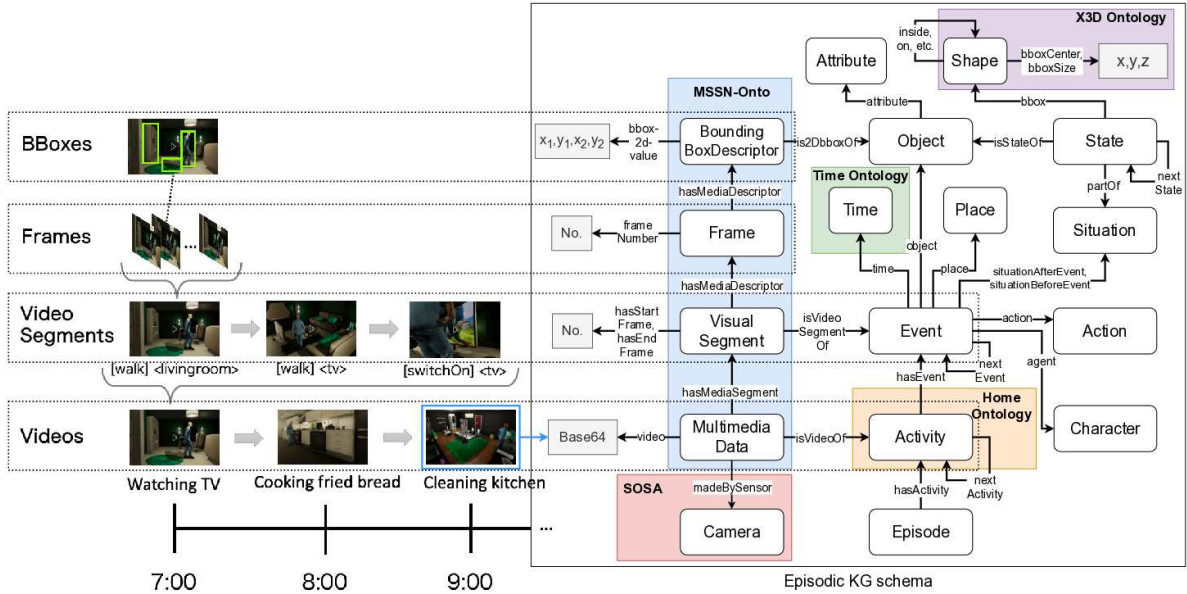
BBoxes

Frames

Video Segments

[walk] <livingroom>

[walk] <tv>

[switchOn] <tv>

Videos

Watching TV

Cooking fried bread

Cleaning kitchen

...

7:00

8:00

9:00

X3D Ontology

inside, on, etc.

Shape

bboxCenter, bboxSize

x,y,z

Attribute

MSSN-Onto

attribute

bbox

$x_1, y_1, x_2, y_2$

bbox-2d-value

Bounding BoxDescriptor

is2DbboxOf

Object

isStateOf

State

next State

partOf

hasMediaDescriptor

Time Ontology

Time

Place

Situation

No.

frame Number

Frame

object

time

place

situationAfterEvent, situationBeforeEvent

hasMediaDescriptor

No.

hasStart Frame, hasEnd Frame

Visual Segment

isVideo Segment Of

Event

action

Action

next Event

agent

hasMediaSegment

hasEvent

Home Ontology

Base64

video

Multimedia Data

isVideoOf

Activity

Character

next Activity

SOSA

madeBySensor

hasActivity

Camera

Episode

Episodic KG schema